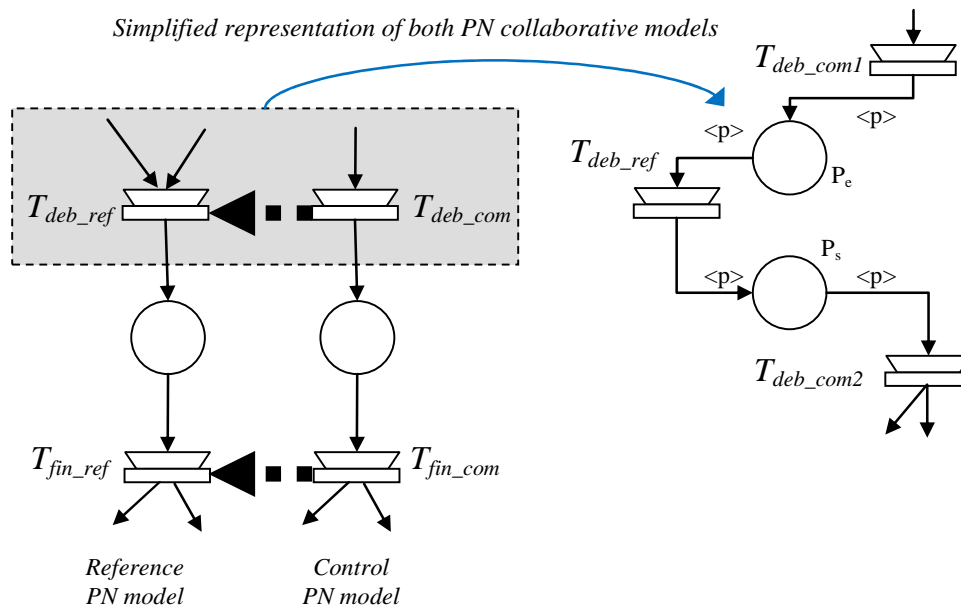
Simplified representation of both PN collaborative models

$T_{deb\_ref}$

$T_{deb\_com}$

$T_{fin\_ref}$

$T_{fin\_com}$

Reference PN model

Control PN model

$T_{deb\_com1}$

<p>

<p>

$T_{deb\_ref}$

$P_e$

$P_s$

<p>

<p>

$T_{deb\_com2}$